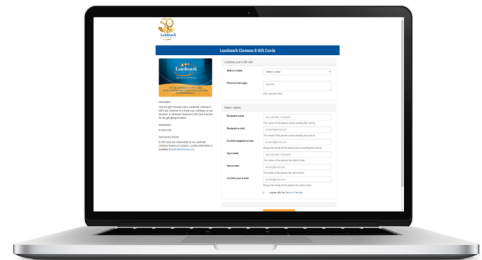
Landmark

Landmark Cinemas E-Gift Cards

Landmark

Customize your E-Gift Card

Select a value
Select a value

Personal message
Optional

Delivery options

Recipient name

Recipient's email

Confirm recipient's email

Your name

Your email

Confirm your email

I agree with the Terms of Service

Description

Terms & Conditions

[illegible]